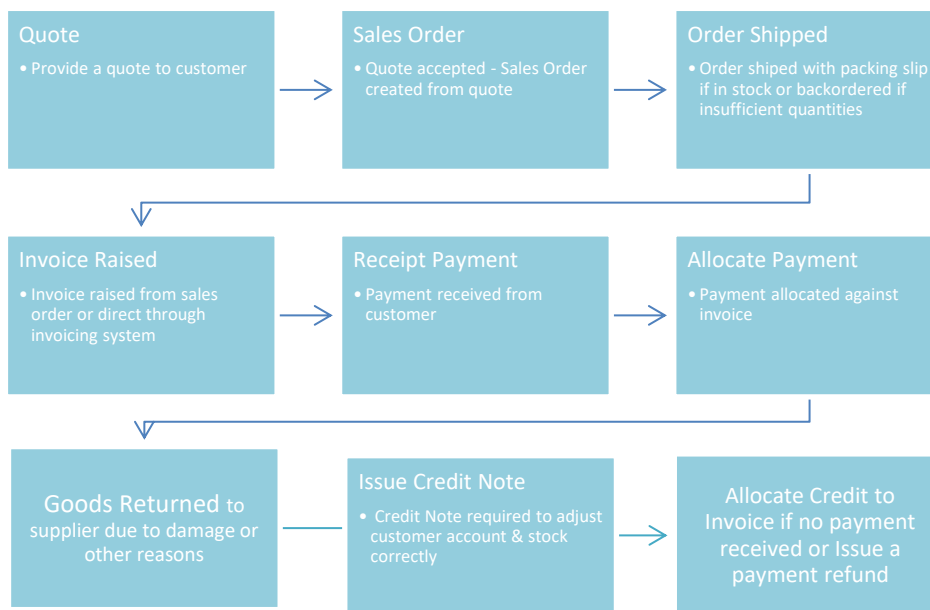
Quote
• Provide a quote to customer

Sales Order
• Quote accepted - Sales Order created from quote

Order Shipped
• Order shiped with packing slip if in stock or backordered if insufficient quantities

Invoice Raised
• Invoice raised from sales order or direct through invoicing system

Receipt Payment
• Payment received from customer

Allocate Payment
• Payment allocated against invoice

Goods Returned to supplier due to damage or other reasons

Issue Credit Note
• Credit Note required to adjust customer account & stock correctly

Allocate Credit to Invoice if no payment received or Issue a payment refund